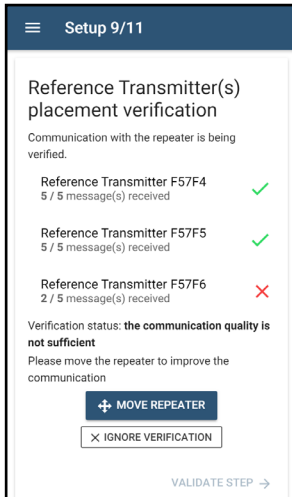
Setup 9/11

Reference Transmitter(s) placement verification

Communication with the repeater is being verified.

Reference Transmitter F57F4
5 / 5 message(s) received

Reference Transmitter F57F5
5 / 5 message(s) received

Reference Transmitter F57F6
2 / 5 message(s) received

Verification status: the communication quality is not sufficient

Please move the repeater to improve the communication

MOVE REPEATER

IGNORE VERIFICATION

VALIDATE STEP →